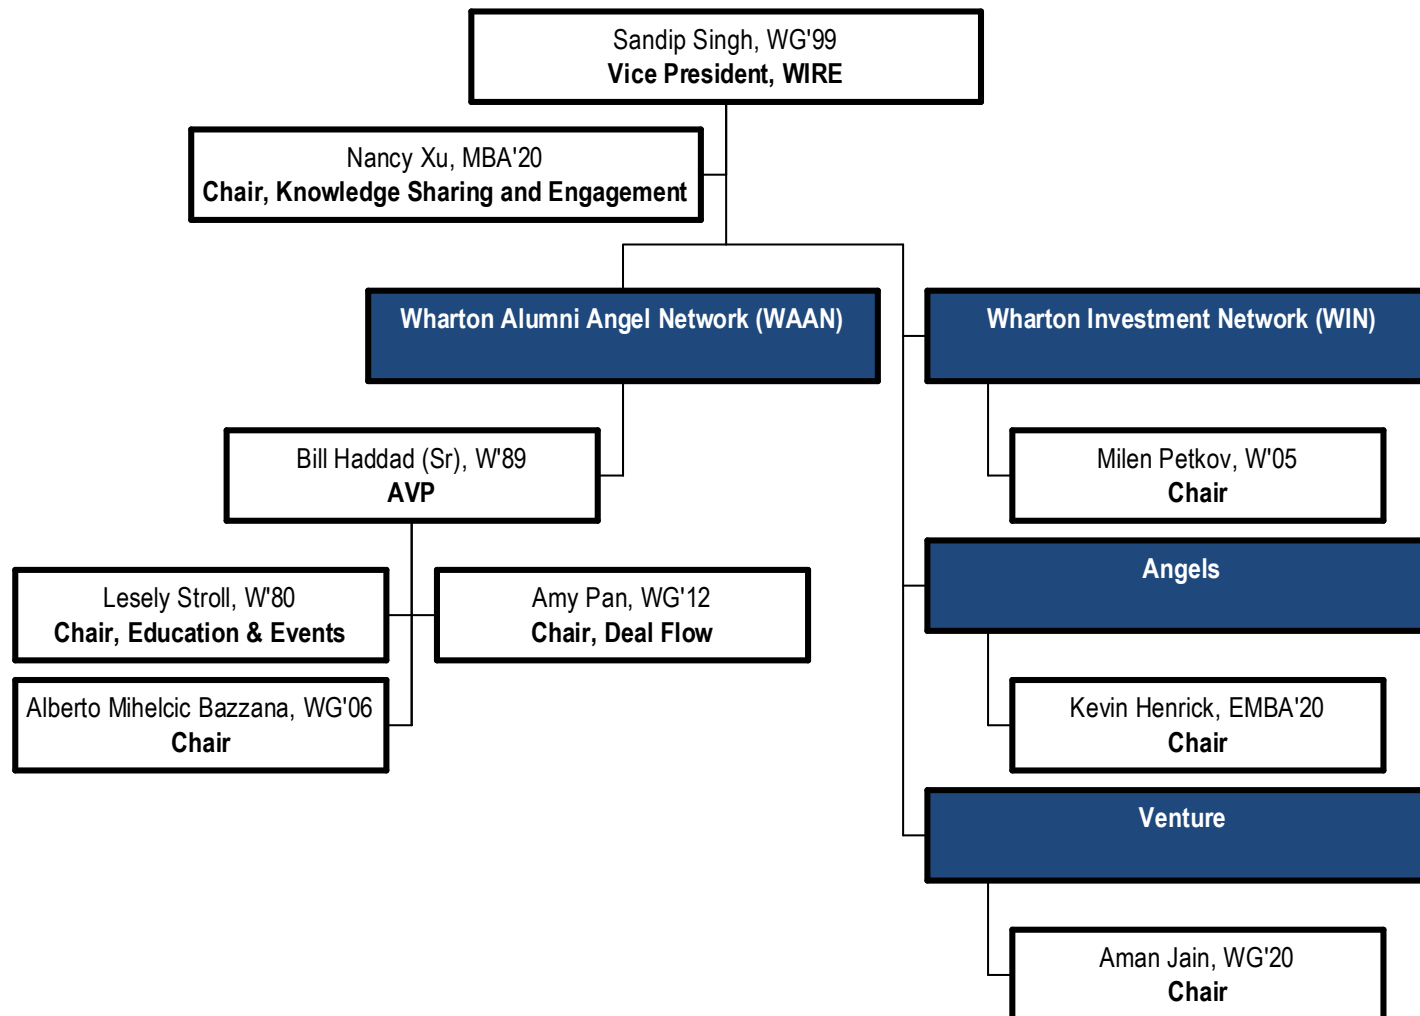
Sandip Singh, WG'99
Vice President, WIRE

Nancy Xu, MBA'20
Chair, Knowledge Sharing and Engagement

Wharton Alumni Angel Network (WAAN)

Bill Haddad (Sr), W'89
AVP

Lesely Stroll, W'80
Chair, Education & Events

Amy Pan, WG'12
Chair, Deal Flow

Alberto Mihelcic Bazzana, WG'06
Chair

Wharton Investment Network (WIN)

Milen Petkov, W'05
Chair

Angels

Kevin Henrick, EMBA'20
Chair

Venture

Aman Jain, WG'20
Chair